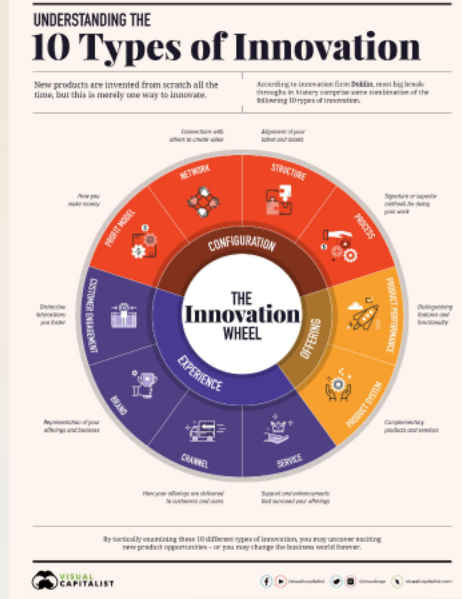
UNDERSTANDING THE
10 Types of Innovation

New products are invented from scratch all the time, but this is merely one way to innovate.

According to innovation firm Doblin, most big breakthroughs in history comprise some combination of the following 10 types of innovation.

Connections with others to create value

Alignment of your talent and assets

How you make money

Signature or superior methods for doing your work

NETWORK

STRUCTURE

PROFIT MODEL

PROCESS

CONFIGURATION

Distinctive interactions you foster

CUSTOMER ENGAGEMENT

THE
Innovation
WHEEL

OFFERING

PRODUCT PERFORMANCE

Distinguishing features and functionality

EXPERIENCE

BRAND

PRODUCT SYSTEM

Representations of your offerings and business

Complementary products and services

CHANNEL

SERVICE

How your offerings are delivered to customers and users

Support and enhancements that surround your offerings

By tactically examining these 10 different types of innovation, you may uncover exciting new product opportunities – or you may change the business world forever.

VISUAL CAPITALIST

/visualcapitalist @visualcap visualcapitalist.com